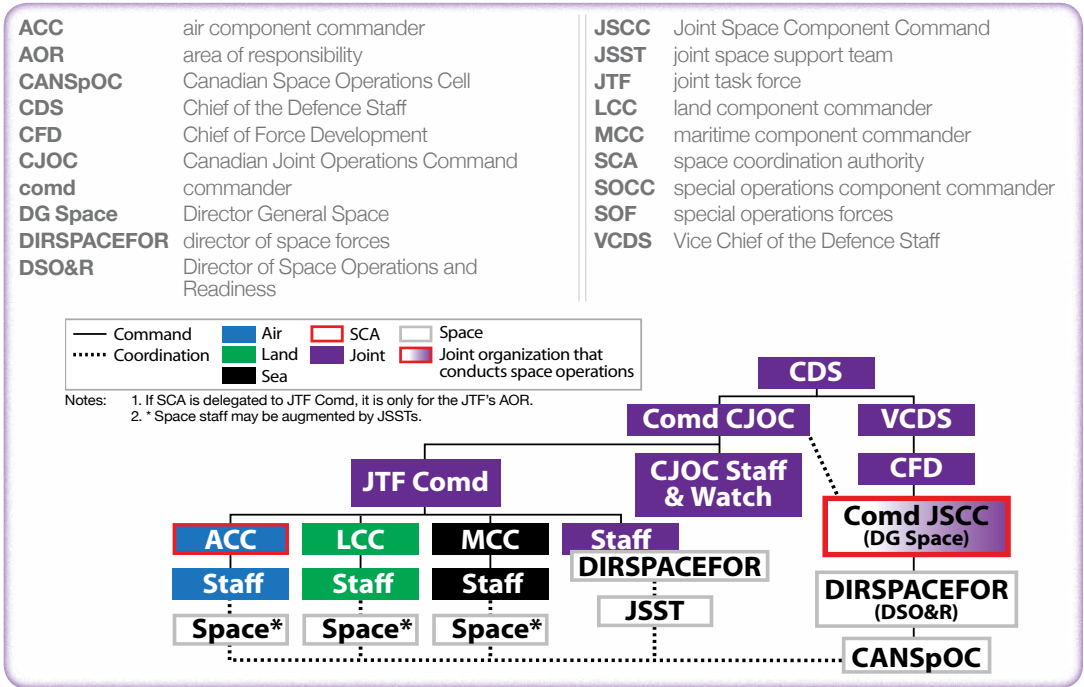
ACC air component commander
AOR area of responsibility
CANSpOC Canadian Space Operations Cell
CDS Chief of the Defence Staff
CFD Chief of Force Development
CJOC Canadian Joint Operations Command
comd commander
DG Space Director General Space
DIRSPACEFOR director of space forces
DSO&R Director of Space Operations and Readiness

JSCC Joint Space Component Command
JSST joint space support team
JTF joint task force
LCC land component commander
MCC maritime component commander
SCA space coordination authority
SOCC special operations component commander
SOF special operations forces
VCDS Vice Chief of the Defence Staff

Command
Coordination
Air
Land
Sea
SCA
Joint
Space
Joint organization that conducts space operations

Notes: 1. If SCA is delegated to JTF Comd, it is only for the JTF's AOR.
2. * Space staff may be augmented by JSSTs.

CDS
Comd CJOC
VCDS
CFD
JTF Comd
CJOC Staff & Watch
Comd JSCC (DG Space)
ACC
LCC
MCC
Staff
Staff
Staff
Staff
Staff
DIRSPACEFOR
JSST
DIRSPACEFOR (DSO&R)
Space*
Space*
Space*
CANSpOC